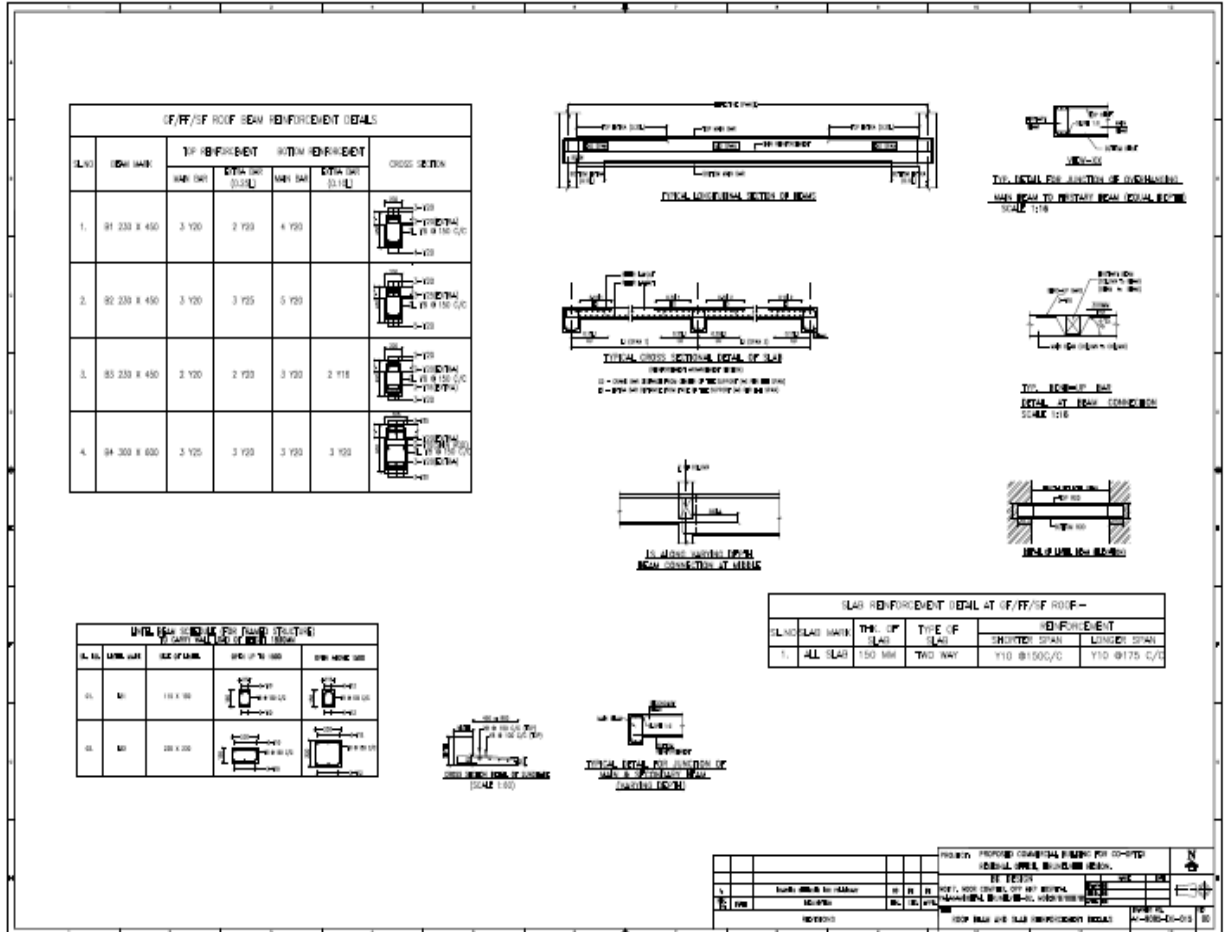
GF/FF/SF ROOF BEAM REINFORCEMENT DETAILS

| SL.NO | BEAM MARK | TOP REINFORCEMENT MAIN BAR | TOP REINFORCEMENT EXTRA BAR (0.33L) | BOTTOM REINFORCEMENT MAIN BAR | BOTTOM REINFORCEMENT EXTRA BAR (0.15L) | CROSS SECTION |
|---|---|---|---|---|---|---|
| 1. | B1 230 X 450 | 3 Y20 | 2 Y20 | 4 Y20 | | |
| 2. | B2 230 X 450 | 3 Y20 | 3 Y25 | 5 Y20 | | |
| 3. | B3 230 X 450 | 2 Y20 | 2 Y20 | 3 Y20 | 2 Y16 | |
| 4. | B4 300 X 600 | 3 Y25 | 3 Y20 | 3 Y20 | 3 Y20 | |

TYPICAL LONGITUDINAL SECTION OF BEAMS

VIEW-XX
TYP. DETAIL FOR JUNCTION OF (OVERHANGING) MAIN BEAM TO MINISTARY BEAM (EQUAL DEPTH)
SCALE 1:10

TYPICAL CROSS SECTIONAL DETAIL OF SLAB

TYP. BENT-UP BAR DETAIL AT BEAM CONNECTION
SCALE 1:10

IS ALONG VARYING DEPTH BEAM CONNECTION AT MIDDLE

SLAB REINFORCEMENT DETAIL AT GF/FF/SF ROOF -

| SL.NO | SLAB MARK | THK. OF SLAB | TYPE OF SLAB | REINFORCEMENT SHORTER SPAN | REINFORCEMENT LONGER SPAN |
|---|---|---|---|---|---|
| 1. | ALL SLAB | 150 MM | TWO WAY | Y10 @150C/C | Y10 @175 C/C |

LINTEL BEAM SCHEDULE (FOR FRAMED STRUCTURE)

| SL. NO. | LINTEL MARK | SIZE OF LINTEL | | |
|---|---|---|---|---|
| 01. | L1 | 115 X 150 | | |
| 02. | L2 | 230 X 230 | | |

CROSS SECTION DETAIL OF SUNSHADE
(SCALE 1:10)

TYPICAL DETAIL FOR JUNCTION OF MAIN & SECONDARY BEAM (VARYING DEPTH)

PROJECT: PROPOSED COMMERCIAL BUILDING FOR CO-OPTEX

REVISIONS

ROOF BEAM AND SLAB REINFORCEMENT DETAILS